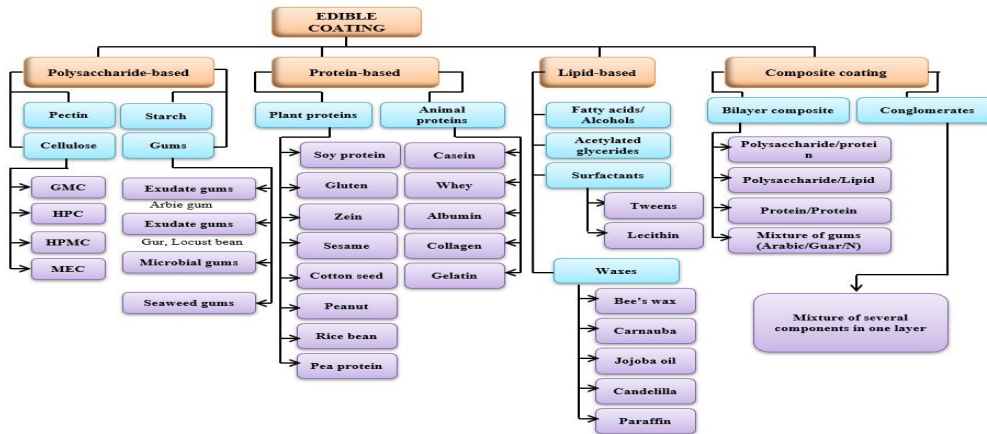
EDIBLE COATING

Polysaccharide-based

Pectin

Starch

Cellulose

Gums

GMC

HPC

HPMC

MEC

Exudate gums

Arbie gum

Exudate gums

Gur, Locust bean

Microbial gums

Seaweed gums

Protein-based

Plant proteins

Animal proteins

Soy protein

Gluten

Zein

Sesame

Cotton seed

Peanut

Rice bean

Pea protein

Casein

Whey

Albumin

Collagen

Gelatin

Lipid-based

Fatty acids/ Alcohols

Acetylated glycerides

Surfactants

Tweens

Lecithin

Waxes

Bee's wax

Carnauba

Jojoba oil

Candelilla

Paraffin

Composite coating

Bilayer composite

Conglomerates

Polysaccharide/protei n

Polysaccharide/Lipid

Protein/Protein

Mixture of gums (Arabic/Guar/N)

Mixture of several components in one layer